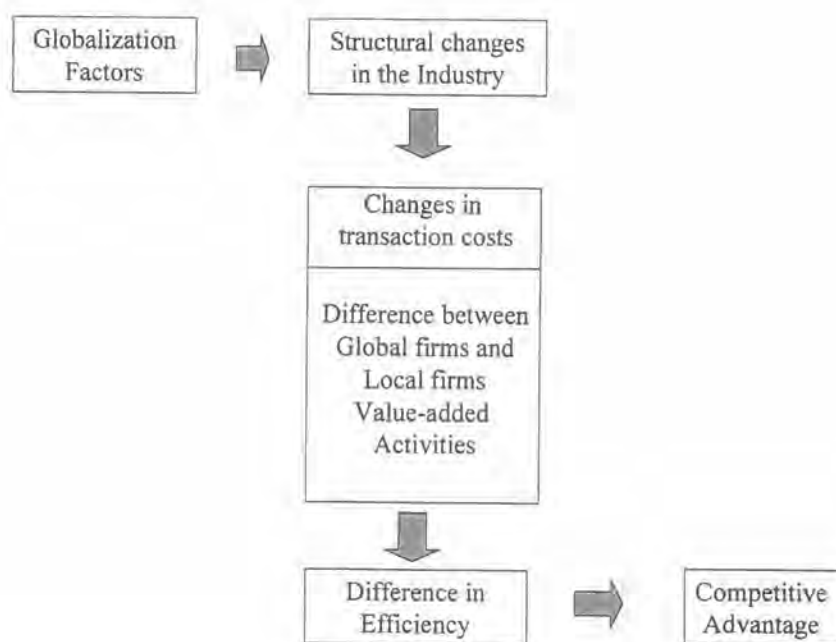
Globalization Factors

Structural changes in the Industry

Changes in transaction costs

Difference between Global firms and Local firms Value-added Activities

Difference in Efficiency

Competitive Advantage